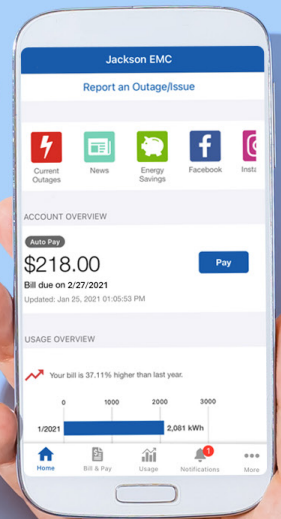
Jackson EMC

Report an Outage/Issue

Current Outages

News

Energy Savings

Facebook

Insta

ACCOUNT OVERVIEW

Auto Pay

$218.00

Pay

Bill due on 2/27/2021

Updated: Jan 25, 2021 01:05:53 PM

USAGE OVERVIEW

Your bill is 37.11% higher than last year.

| 0 | 1000 | 2000 | 3000 |
|---|---|---|---|

1/2021

2,081 kWh

Home

Bill & Pay

Usage

1

Notifications

More